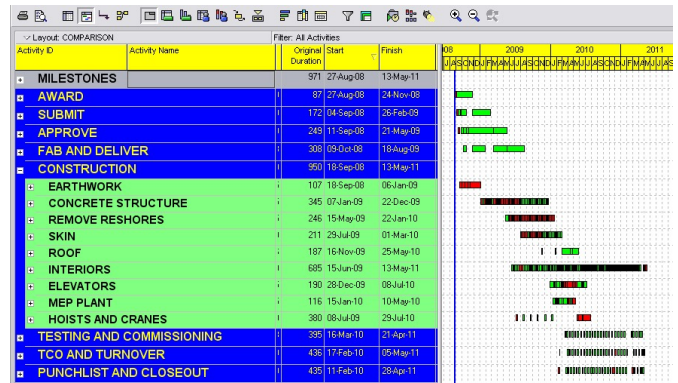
Layout: COMPARISON

Filter: All Activities

| Activity ID | Activity Name | Original Duration | Start | Finish |
|---|---|---|---|---|
| MILESTONES | | 971 | 27-Aug-08 | 13-May-11 |
| AWARD | | 87 | 27-Aug-08 | 24-Nov-08 |
| SUBMIT | | 172 | 04-Sep-08 | 26-Feb-09 |
| APPROVE | | 249 | 11-Sep-08 | 21-May-09 |
| FAB AND DELIVER | | 308 | 09-Oct-08 | 18-Aug-09 |
| CONSTRUCTION | | 950 | 18-Sep-08 | 13-May-11 |
| EARTHWORK | | 107 | 18-Sep-08 | 06-Jan-09 |
| CONCRETE STRUCTURE | | 345 | 07-Jan-09 | 22-Dec-09 |
| REMOVE RESHORES | | 246 | 15-May-09 | 22-Jan-10 |
| SKIN | | 211 | 29-Jul-09 | 01-Mar-10 |
| ROOF | | 187 | 16-Nov-09 | 25-May-10 |
| INTERIORS | | 685 | 15-Jun-09 | 13-May-11 |
| ELEVATORS | | 190 | 28-Dec-09 | 08-Jul-10 |
| MEP PLANT | | 116 | 15-Jan-10 | 10-May-10 |
| HOISTS AND CRANES | | 380 | 08-Jul-09 | 29-Jul-10 |
| TESTING AND COMMISSIONING | | 395 | 16-Mar-10 | 21-Apr-11 |
| TCO AND TURNOVER | | 436 | 17-Feb-10 | 05-May-11 |
| PUNCHLIST AND CLOSEOUT | | 435 | 11-Feb-10 | 28-Apr-11 |

08 2009 2010 2011
J A S O N D J F M A M J J A S O N D J F M A M J J A S O N D J F M A M J J A S